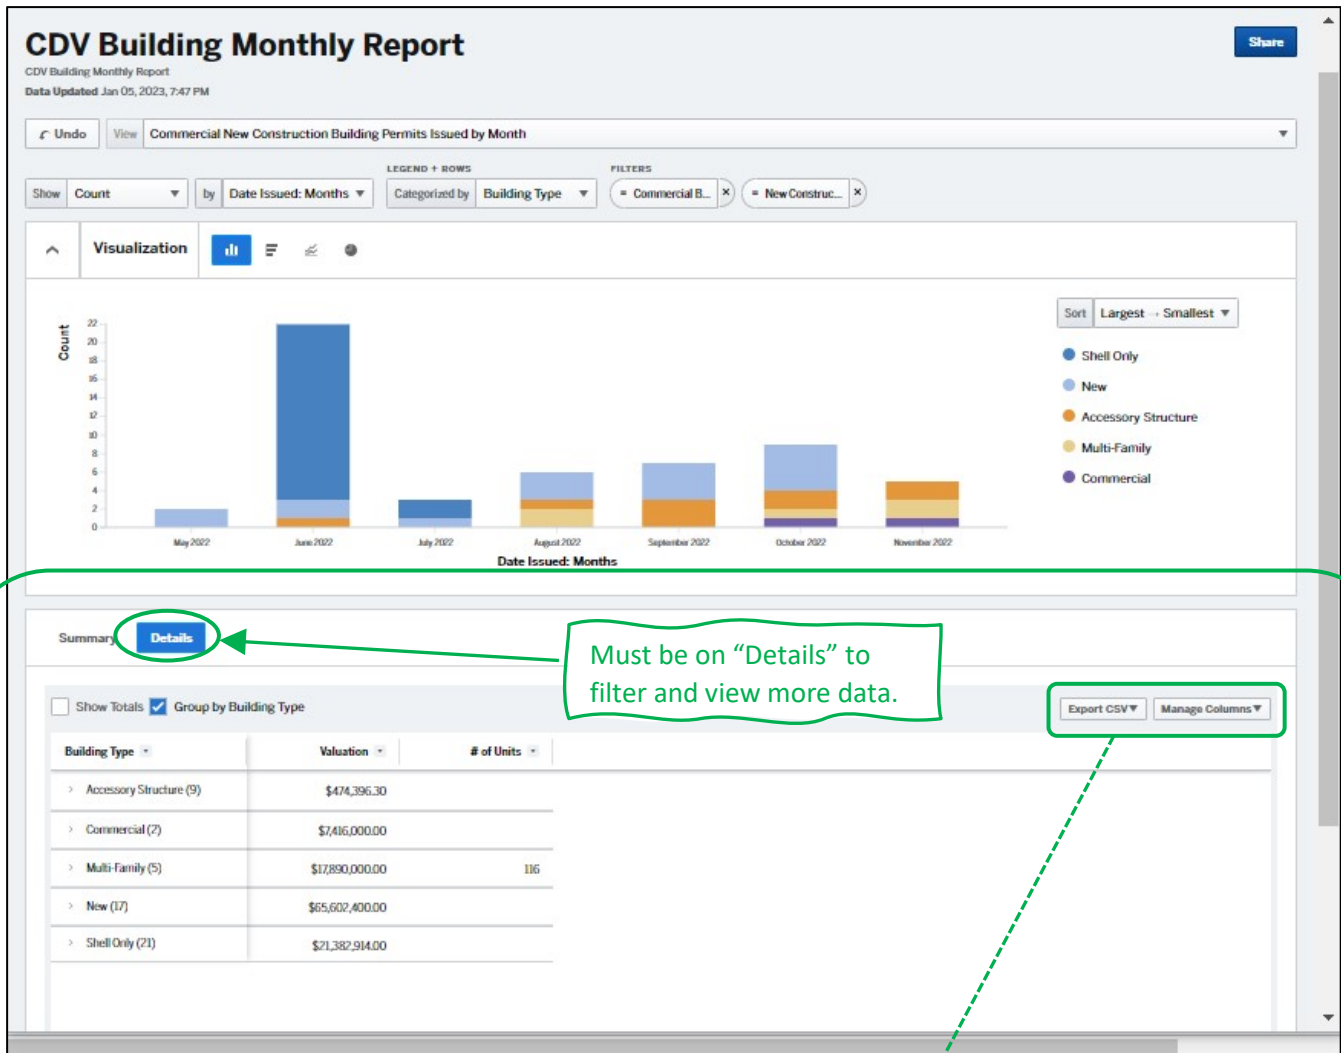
CDV Building Monthly Report

Share

CDV Building Monthly Report

Data Updated Jan 05, 2023, 7:47 PM

Undo

View Commercial New Construction Building Permits Issued by Month

LEGEND + ROWS

FILTERS

Show Count

by Date Issued: Months

Categorized by Building Type

= Commercial B...

= New Construc...

Visualization

Sort Largest → Smallest

Count

22
20
18
16
14
12
10
8
6
4
2
0

May 2022
June 2022
July 2022
August 2022
September 2022
October 2022
November 2022

Date Issued: Months

Shell Only
New
Accessory Structure
Multi-Family
Commercial

Summary

Details

Must be on “Details” to filter and view more data.

Show Totals

Group by Building Type

Export CSV

Manage Columns

| Building Type | Valuation | # of Units |
|---|---|---|
| Accessory Structure (9) | $474,396.30 | |
| Commercial (7) | $7,416,000.00 | |
| Multi-Family (5) | $17,890,000.00 | 116 |
| New (17) | $65,602,400.00 | |
| Shell Only (21) | $21,382,914.00 | |